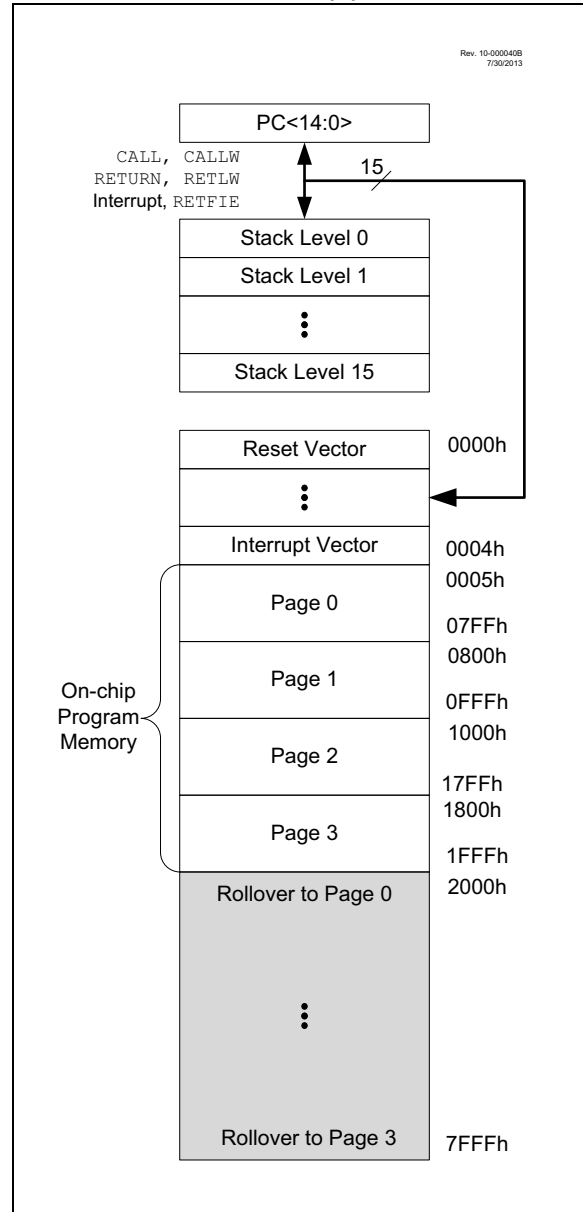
Rev. 10-000040B
7/30/2013

PC<14:0>

CALL, CALLW
RETURN, RETLW
Interrupt, RETFIE

15

Stack Level 0
Stack Level 1
⋮
Stack Level 15

Reset Vector
0000h
⋮
Interrupt Vector
0004h
0005h
Page 0
07FFh
0800h
Page 1
0FFFh
On-chip Program Memory
1000h
Page 2
17FFh
1800h
Page 3
1FFFh
Rollover to Page 0
2000h
⋮
Rollover to Page 3
7FFFh